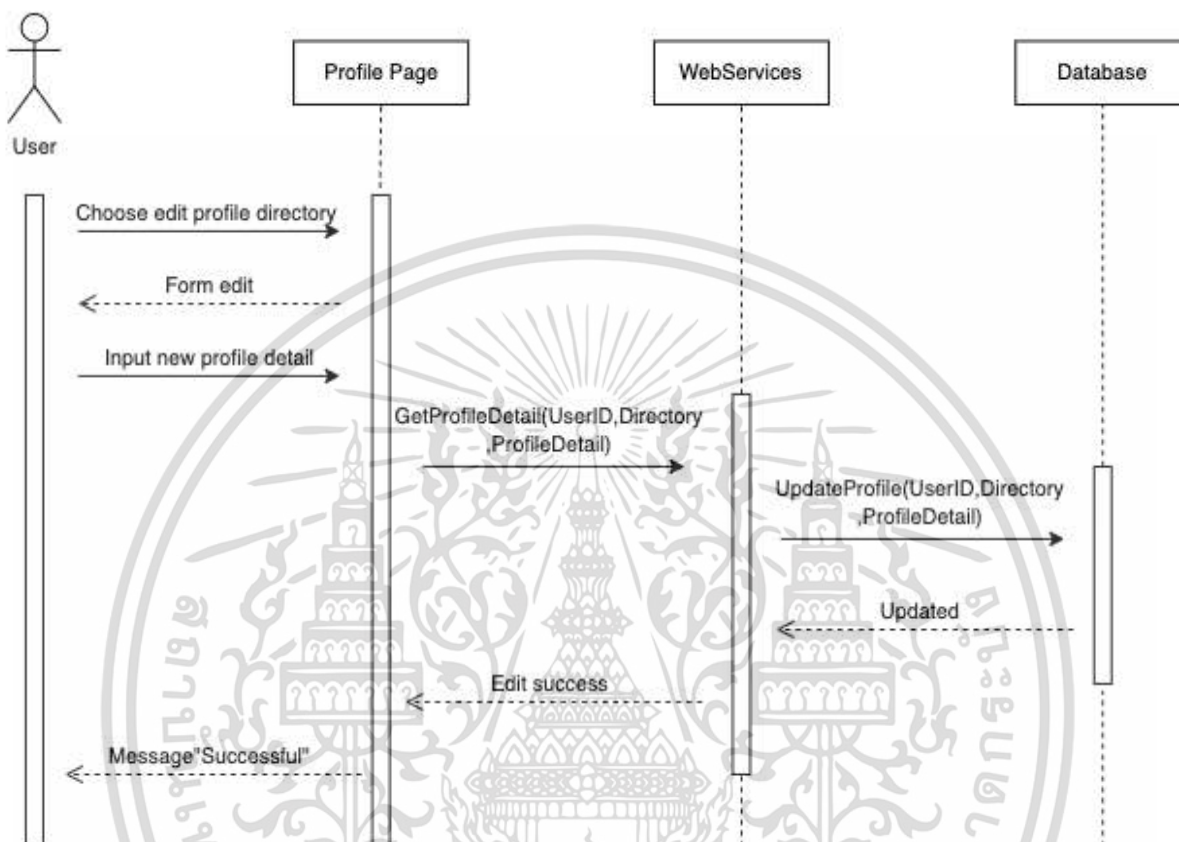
User

Profile Page

WebServices

Database

Choose edit profile directory

Form edit

Input new profile detail

GetProfileDetail(UserID,Directory ,ProfileDetail)

UpdateProfile(UserID,Directory ,ProfileDetail)

Updated

Edit success

Message"Successful"